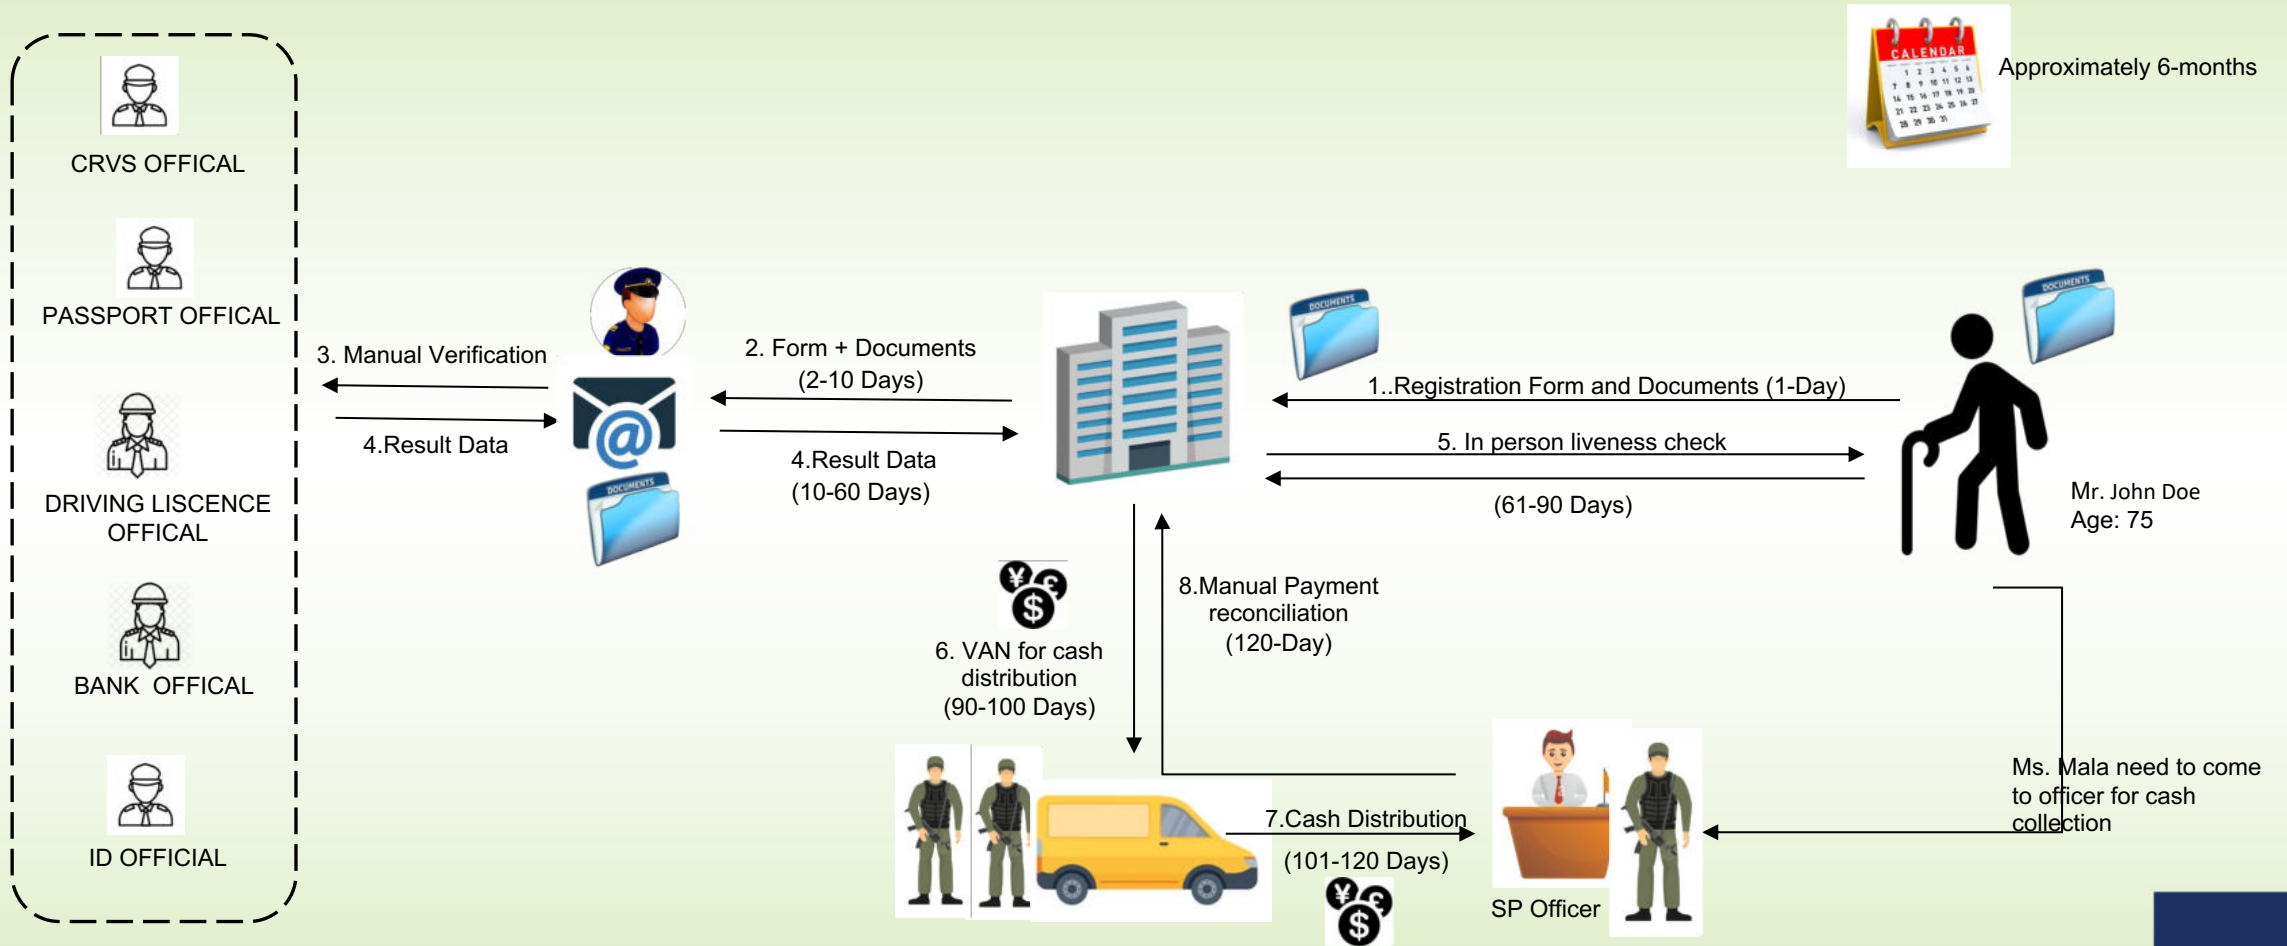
CRVS OFFICAL

PASSPORT OFFICAL

DRIVING LISCENCE OFFICAL

BANK OFFICAL

ID OFFICIAL

CALENDAR

Approximately 6-months

3. Manual Verification

4.Result Data

2. Form + Documents (2-10 Days)

4.Result Data (10-60 Days)

DOCUMENTS

1..Registration Form and Documents (1-Day)

5. In person liveness check

(61-90 Days)

Mr. John Doe
Age: 75

6. VAN for cash distribution (90-100 Days)

8.Manual Payment reconciliation (120-Day)

7.Cash Distribution

(101-120 Days)

SP Officer

Ms. Mala need to come to officer for cash collection